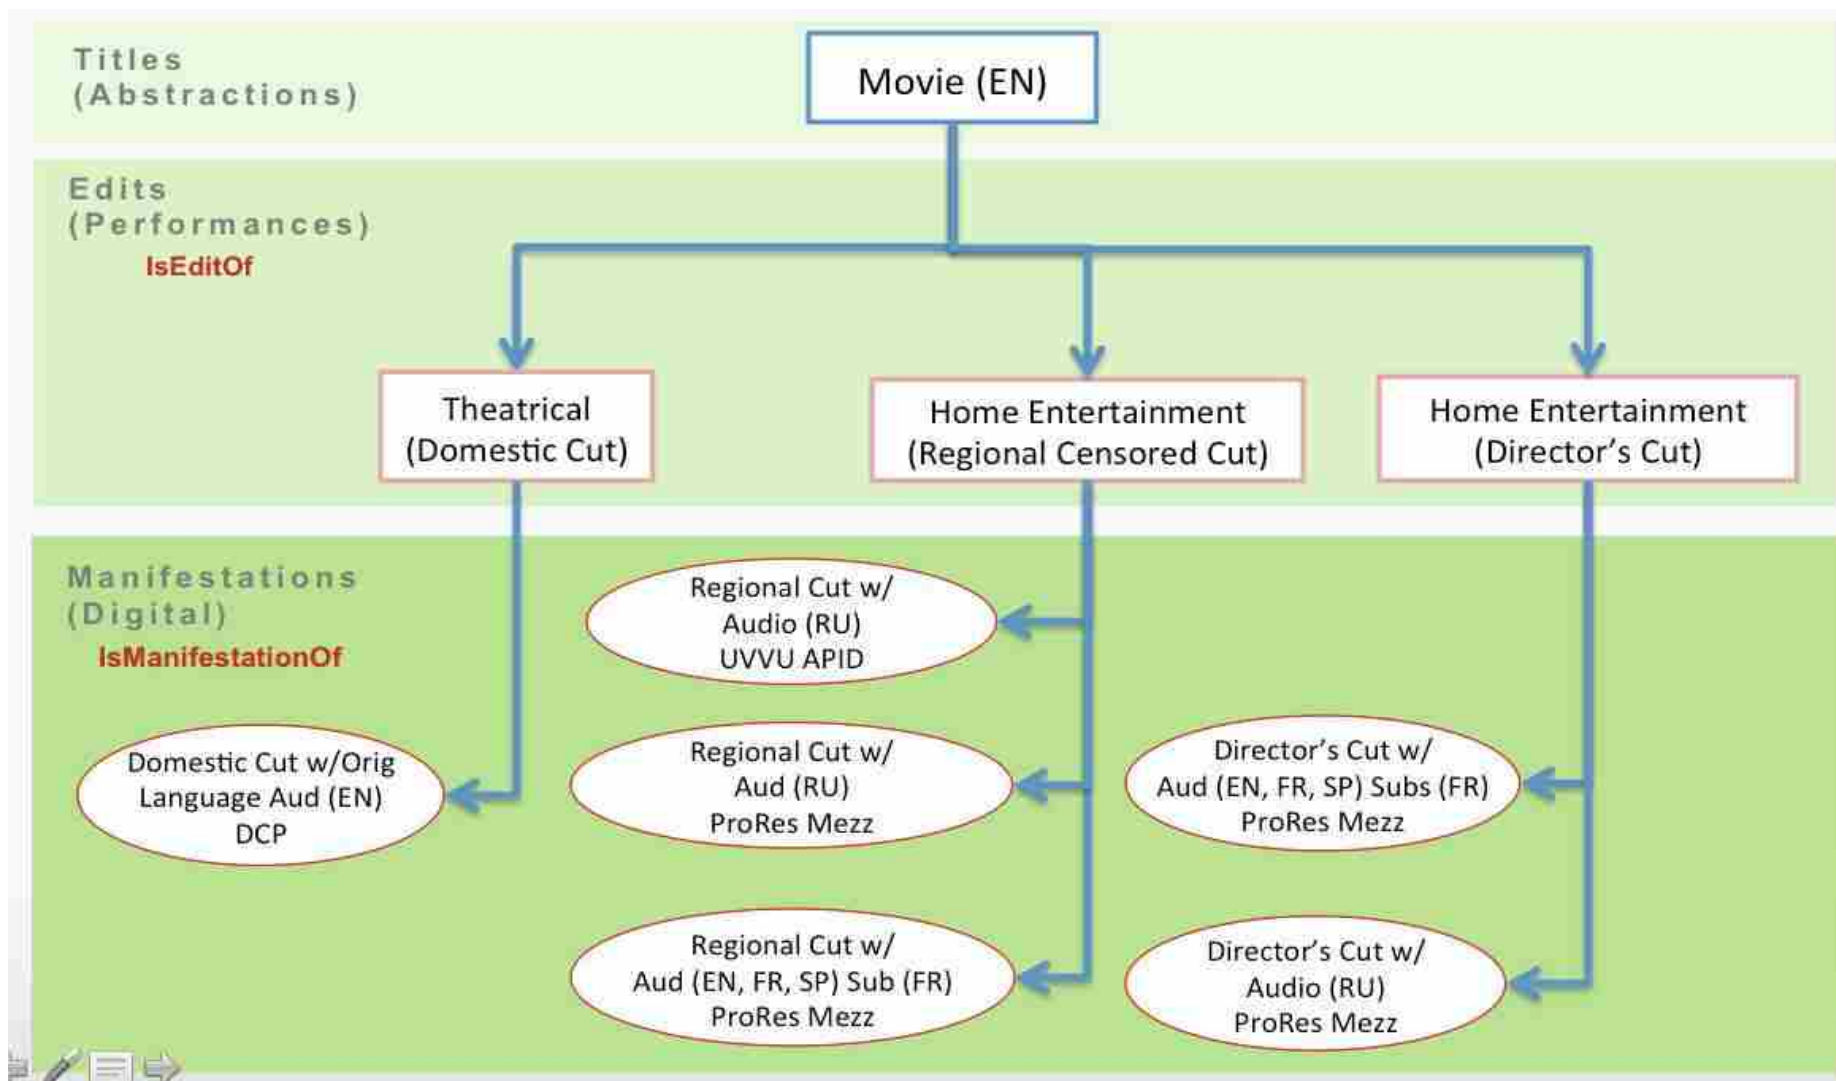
Titles (Abstractions)

Movie (EN)

Edits (Performances)

IsEditOf

Theatrical (Domestic Cut)

Home Entertainment (Regional Censored Cut)

Home Entertainment (Director's Cut)

Manifestations (Digital)

IsManifestationOf

Regional Cut w/ Audio (RU) UVVU APID

Domestic Cut w/Orig Language Aud (EN) DCP

Regional Cut w/ Aud (RU) ProRes Mezz

Director's Cut w/ Aud (EN, FR, SP) Subs (FR) ProRes Mezz

Regional Cut w/ Aud (EN, FR, SP) Sub (FR) ProRes Mezz

Director's Cut w/ Audio (RU) ProRes Mezz